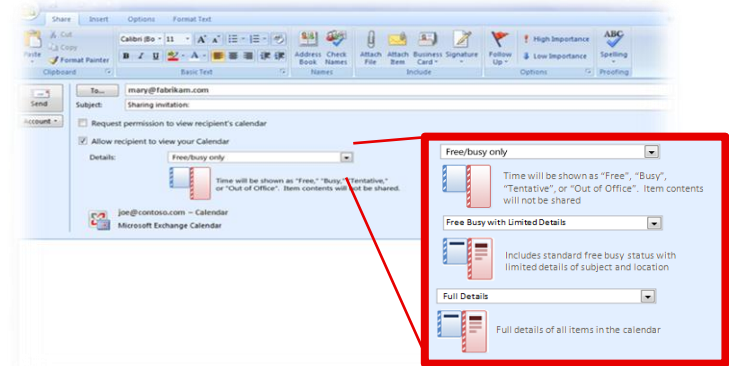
Share Insert Options Format Text

Paste
Cut
Copy
Format Painter
Clipboard

Calibri (Bo 11 A A
B I U
Basic Text

Address Book
Check Names
Names

Attach File
Attach Item
Business Card
Signature
Include

Follow Up
High Importance
Low Importance
Options

Spelling
Proofing

Send
Account

To...
mary@fabrikam.com
Subject:
Sharing invitation:

Request permission to view recipient's calendar

Allow recipient to view your Calendar

Details:
Free/busy only

Time will be shown as "Free", "Busy", "Tentative", or "Out of Office". Item contents will not be shared.

joe@contoso.com – Calendar
Microsoft Exchange Calendar

Free/busy only

Time will be shown as "Free", "Busy", "Tentative", or "Out of Office". Item contents will not be shared

Free Busy with Limited Details

Includes standard free busy status with limited details of subject and location

Full Details

Full details of all items in the calendar